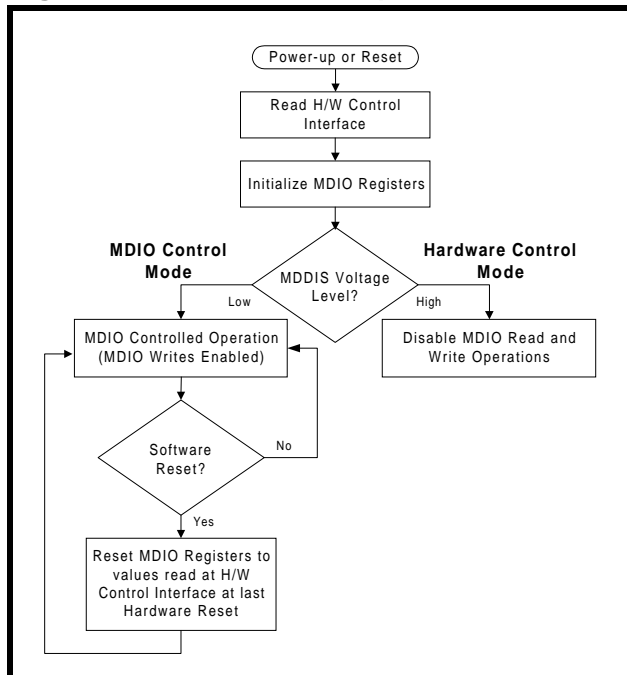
Power-up or Reset

Read H/W Control Interface

Initialize MDIO Registers

MDIO Control Mode

Hardware Control Mode

MDDIS Voltage Level?

Low

High

MDIO Controlled Operation (MDIO Writes Enabled)

Disable MDIO Read and Write Operations

Software Reset?

No

Yes

Reset MDIO Registers to values read at H/W Control Interface at last Hardware Reset